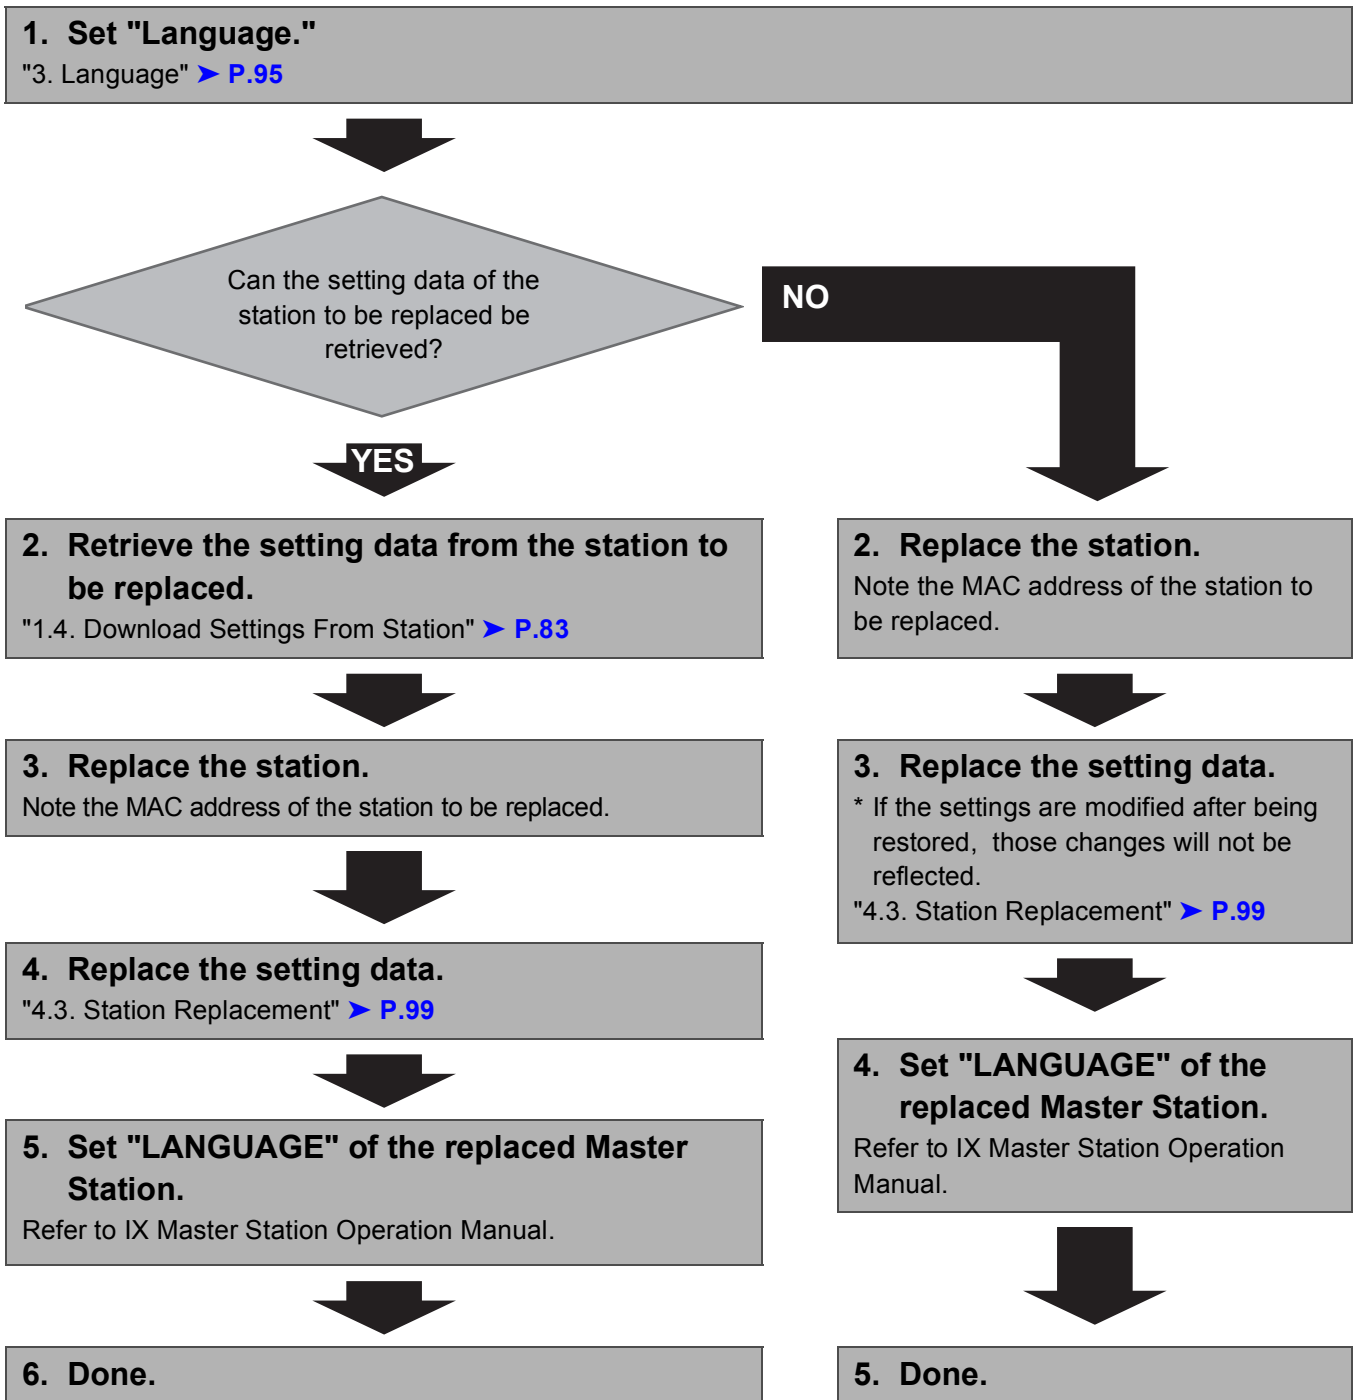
1. Set "Language."
"3. Language" ➤ P.95

Can the setting data of the station to be replaced be retrieved?

NO

YES

2. Retrieve the setting data from the station to be replaced.
"1.4. Download Settings From Station" ➤ P.83

3. Replace the station.
Note the MAC address of the station to be replaced.

4. Replace the setting data.
"4.3. Station Replacement" ➤ P.99

5. Set "LANGUAGE" of the replaced Master Station.
Refer to IX Master Station Operation Manual.

6. Done.

2. Replace the station.
Note the MAC address of the station to be replaced.

3. Replace the setting data.
* If the settings are modified after being restored, those changes will not be reflected.
"4.3. Station Replacement" ➤ P.99

4. Set "LANGUAGE" of the replaced Master Station.
Refer to IX Master Station Operation Manual.

5. Done.